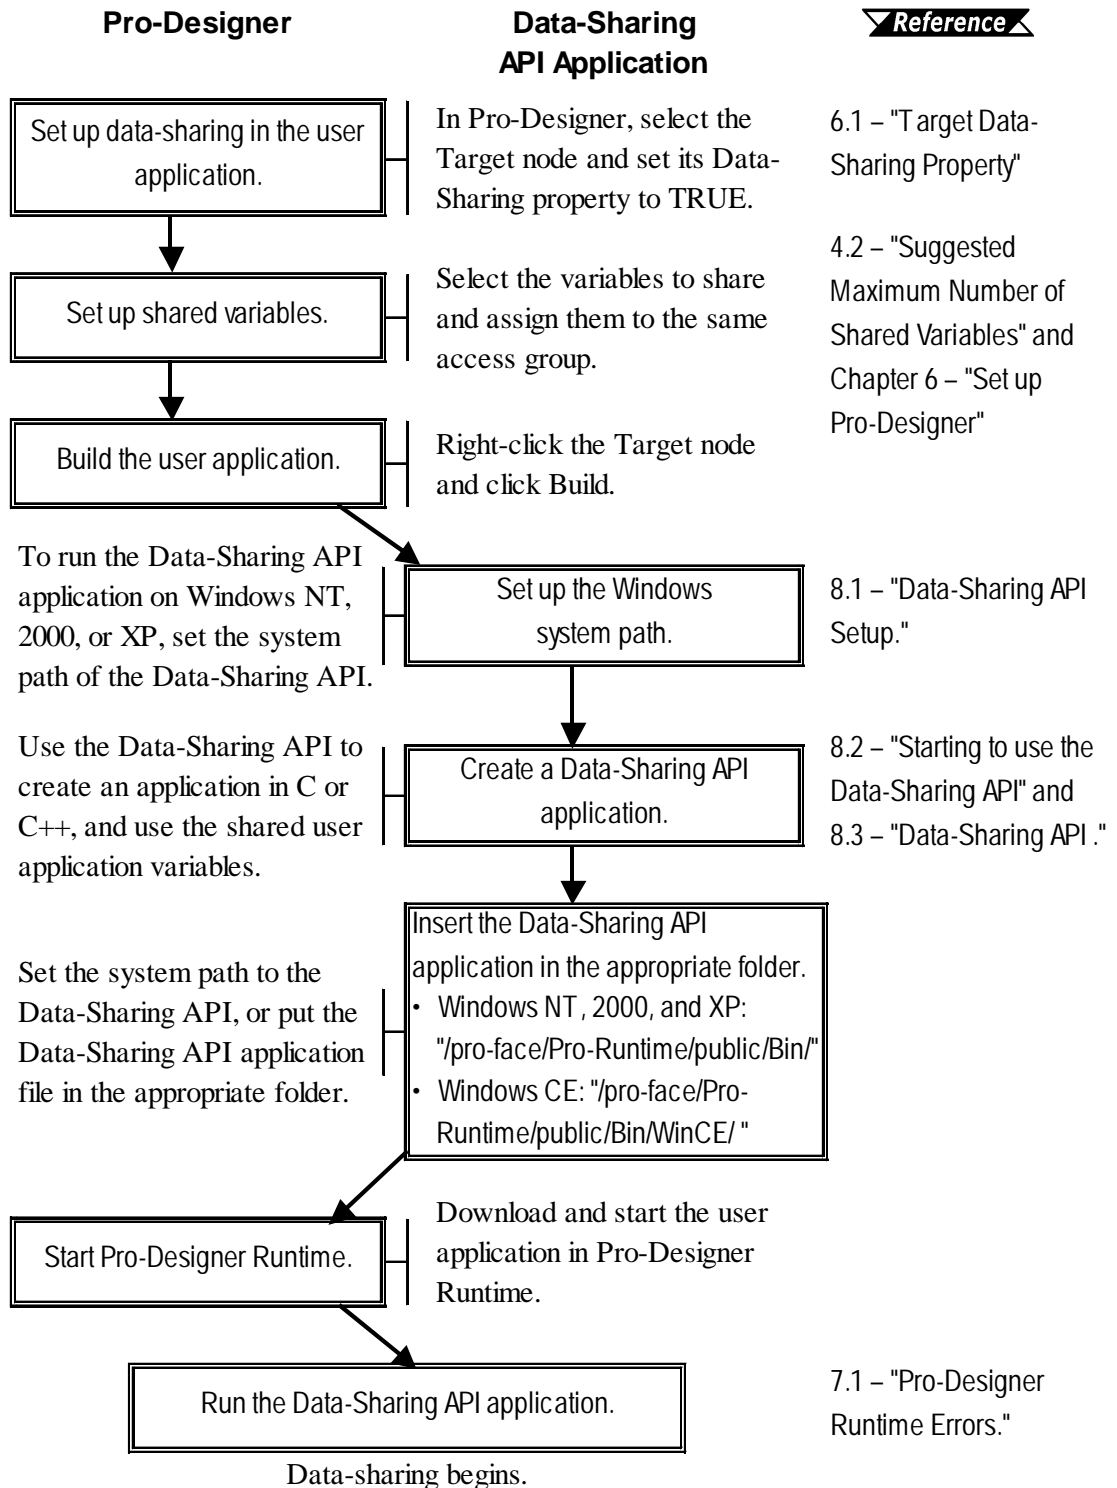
Pro-Designer

Data-Sharing API Application

Reference

Set up data-sharing in the user application.

In Pro-Designer, select the Target node and set its Data-Sharing property to TRUE.

6.1 – "Target Data-Sharing Property"

Set up shared variables.

Select the variables to share and assign them to the same access group.

4.2 – "Suggested Maximum Number of Shared Variables" and Chapter 6 – "Set up Pro-Designer"

Build the user application.

Right-click the Target node and click Build.

To run the Data-Sharing API application on Windows NT, 2000, or XP, set the system path of the Data-Sharing API.

Set up the Windows system path.

8.1 – "Data-Sharing API Setup."

Use the Data-Sharing API to create an application in C or C++, and use the shared user application variables.

Create a Data-Sharing API application.

8.2 – "Starting to use the Data-Sharing API" and 8.3 – "Data-Sharing API ."

Set the system path to the Data-Sharing API, or put the Data-Sharing API application file in the appropriate folder.

Insert the Data-Sharing API application in the appropriate folder.
• Windows NT, 2000, and XP: "/pro-face/Pro-Runtime/public/Bin/"
• Windows CE: "/pro-face/Pro-Runtime/public/Bin/WinCE/ "

Start Pro-Designer Runtime.

Download and start the user application in Pro-Designer Runtime.

Run the Data-Sharing API application.

7.1 – "Pro-Designer Runtime Errors."

Data-sharing begins.